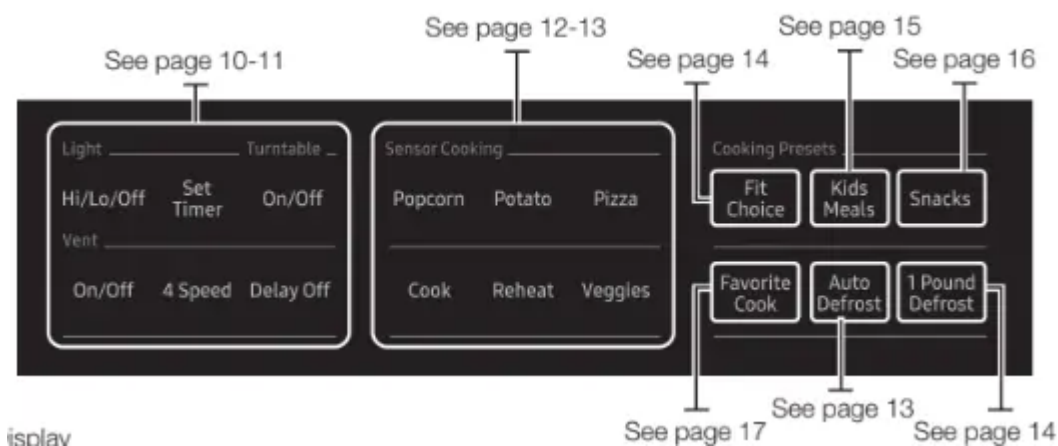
See page 12-13

See page 15

See page 10-11

See page 14

See page 16

Light

Turntable

Hi/Lo/Off

Set Timer

On/Off

Vent

On/Off

4 Speed

Delay Off

Sensor Cooking

Popcorn

Potato

Pizza

Cook

Reheat

Veggies

Cooking Presets

Fit Choice

Kids Meals

Snacks

Favorite Cook

Auto Defrost

1 Pound Defrost

See page 13

isplay

See page 17

See page 14